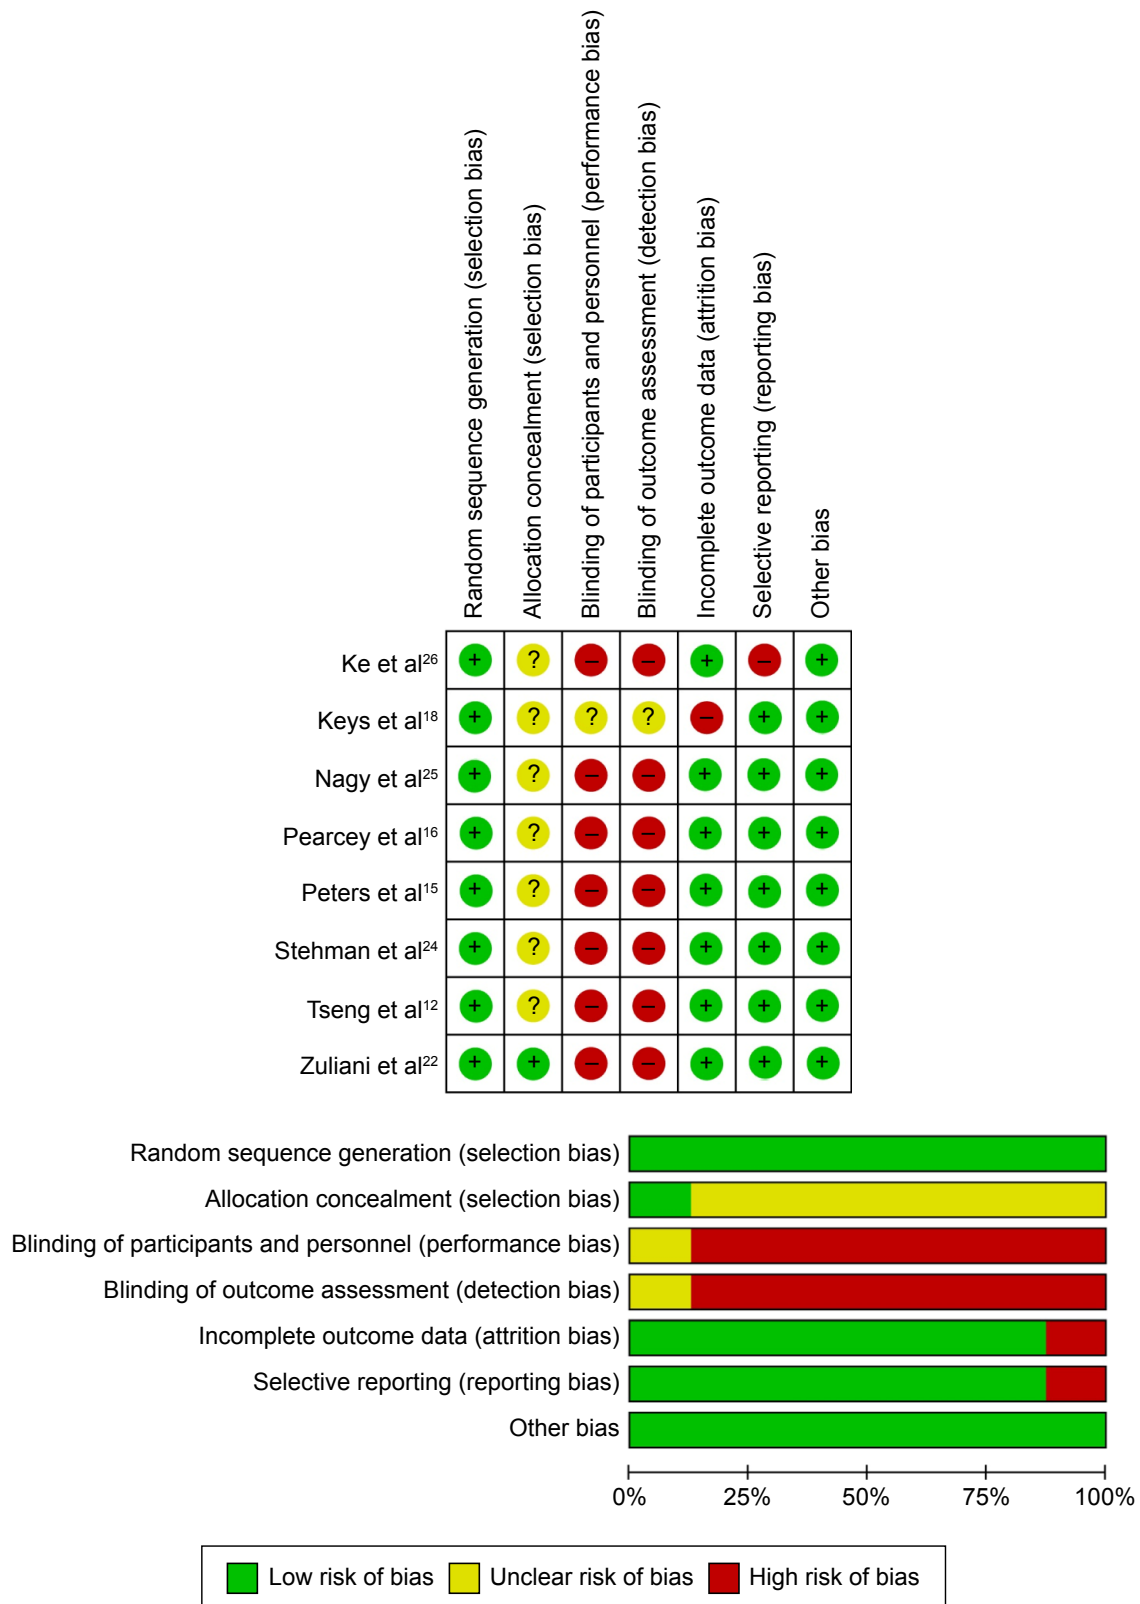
| | Random sequence generation (selection bias) | Allocation concealment (selection bias) | Blinding of participants and personnel (performance bias) | Blinding of outcome assessment (detection bias) | Incomplete outcome data (attrition bias) | Selective reporting (reporting bias) | Other bias |
|---|---|---|---|---|---|---|---|
| Ke et al$^{26}$ | + | ? | – | – | + | – | + |
| Keys et al$^{18}$ | + | ? | ? | ? | – | + | + |
| Nagy et al$^{25}$ | + | ? | – | – | + | + | + |
| Pearcey et al$^{16}$ | + | ? | – | – | + | + | + |
| Peters et al$^{15}$ | + | ? | – | – | + | + | + |
| Stehman et al$^{24}$ | + | ? | – | – | + | + | + |
| Tseng et al$^{12}$ | + | ? | – | – | + | + | + |
| Zuliani et al$^{22}$ | + | + | – | – | + | + | + |

Random sequence generation (selection bias)
Allocation concealment (selection bias)
Blinding of participants and personnel (performance bias)
Blinding of outcome assessment (detection bias)
Incomplete outcome data (attrition bias)
Selective reporting (reporting bias)
Other bias

0% 25% 50% 75% 100%

Low risk of bias Unclear risk of bias High risk of bias